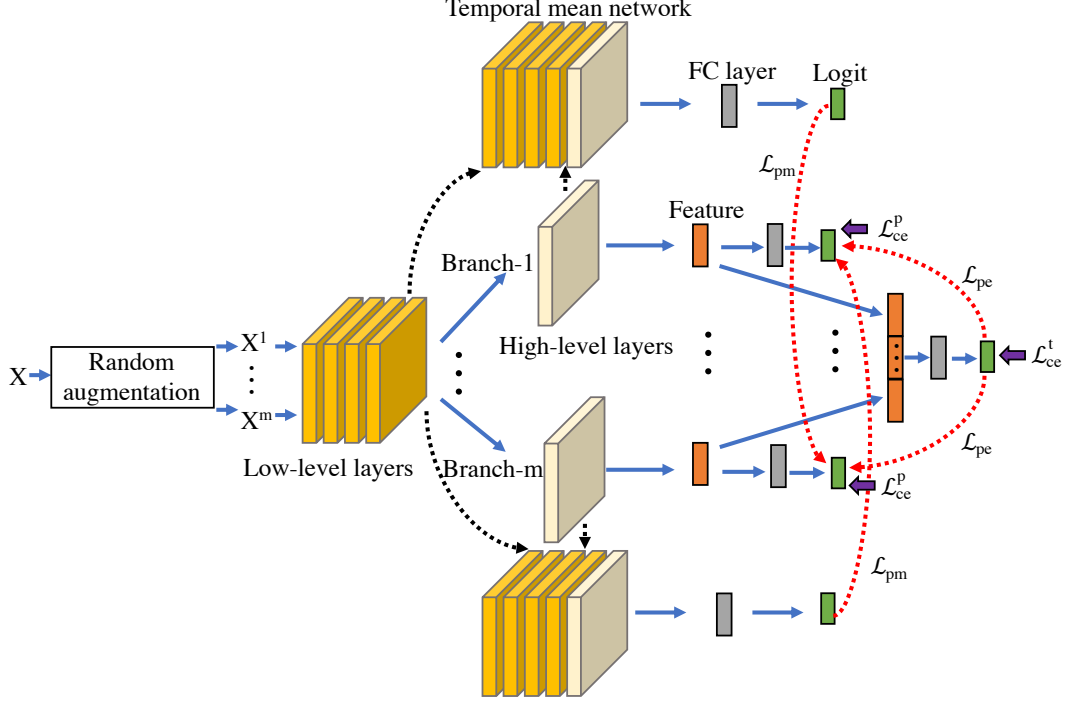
Temporal mean network

FC layer

Logit

$\mathcal{L}_{pm}$

Feature

$\mathcal{L}_{ce}^{p}$

$\mathcal{L}_{pe}$

Branch-1

High-level layers

X

Random augmentation

$X^1$

$X^m$

$\mathcal{L}_{ce}^{t}$

Low-level layers

Branch-m

$\mathcal{L}_{pe}$

$\mathcal{L}_{ce}^{p}$

$\mathcal{L}_{pm}$